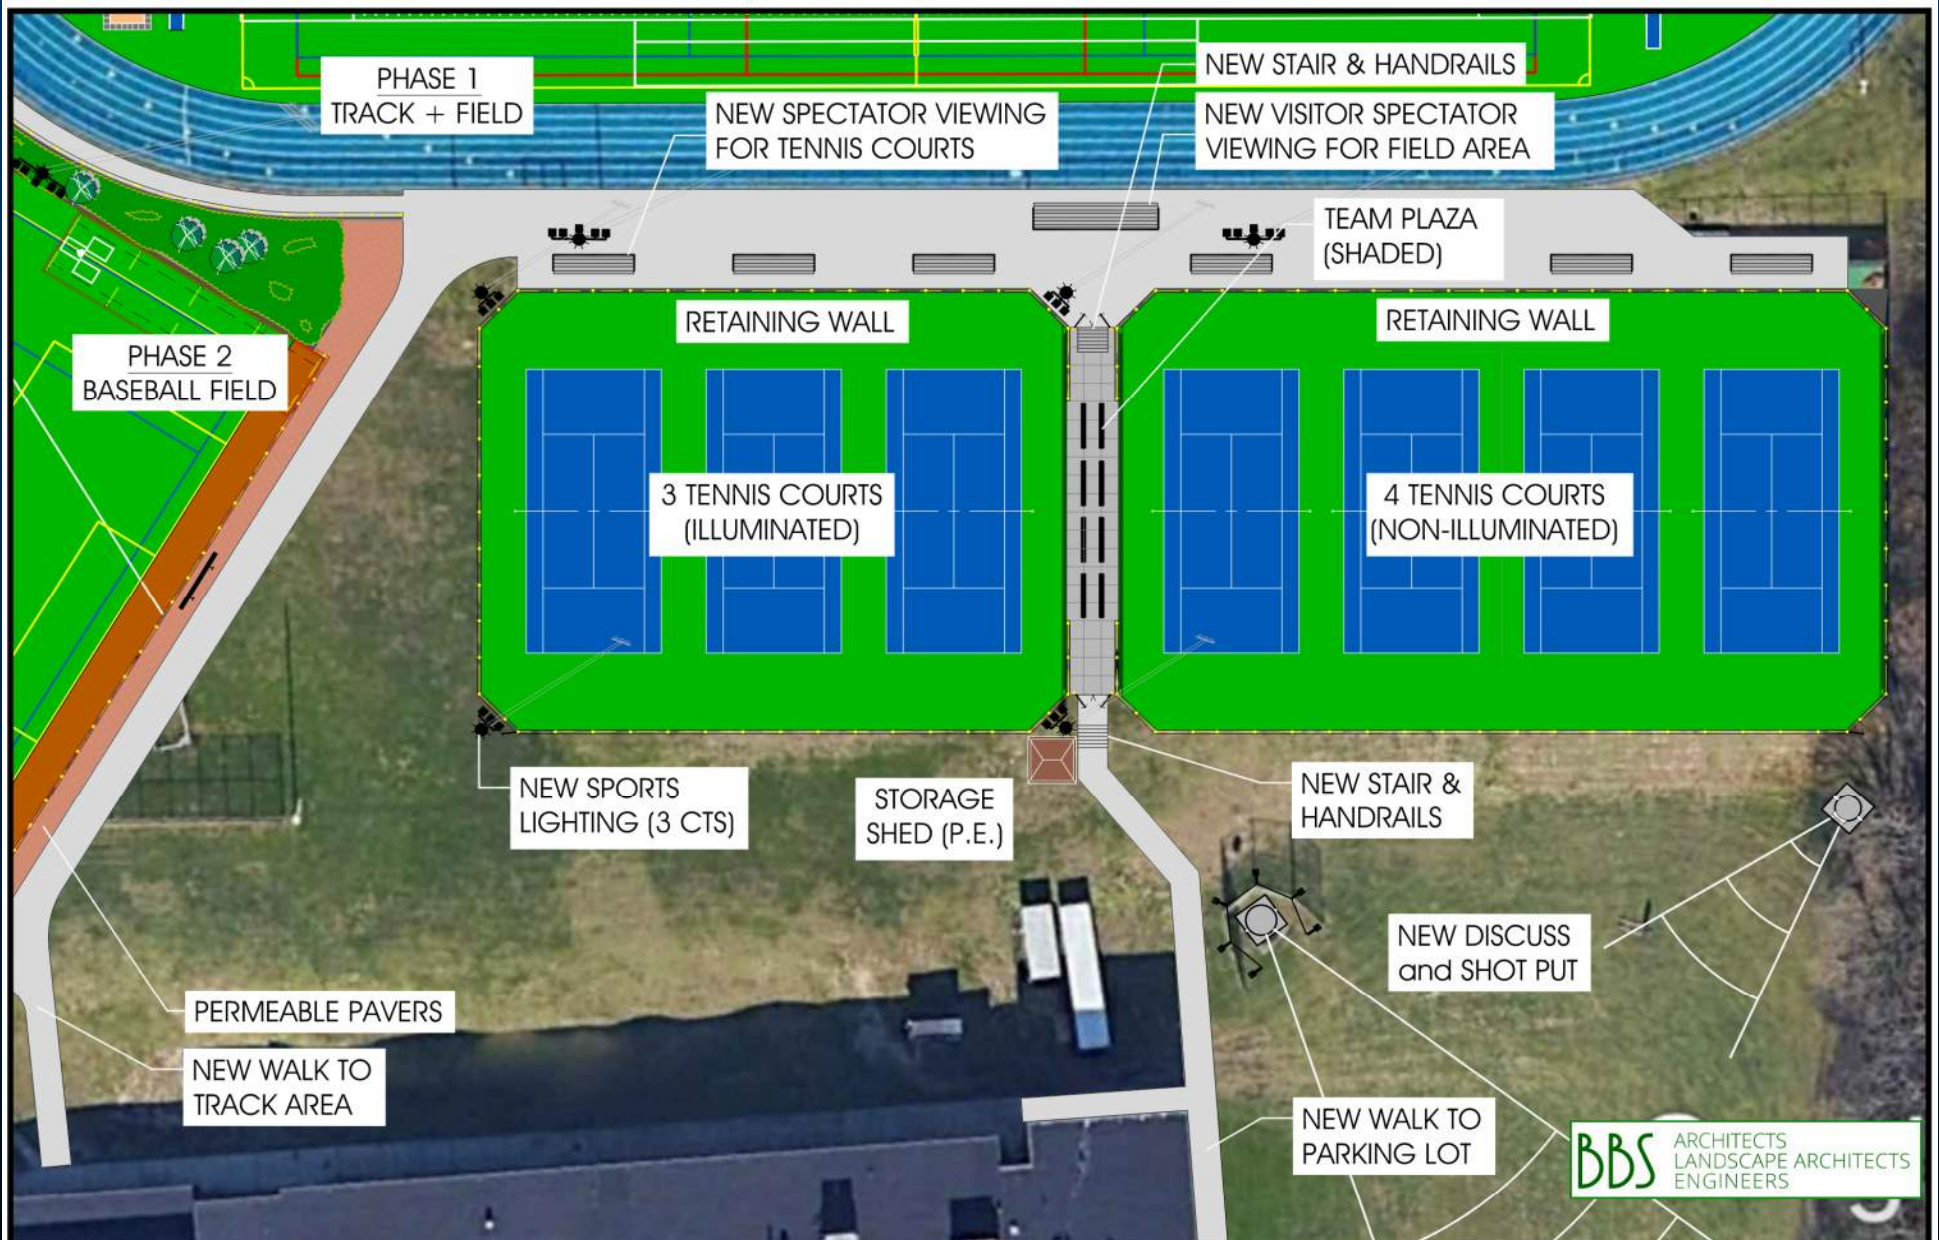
PHASE 1
TRACK + FIELD

NEW SPECTATOR VIEWING
FOR TENNIS COURTS

NEW STAIR & HANDRAILS

NEW VISITOR SPECTATOR
VIEWING FOR FIELD AREA

TEAM PLAZA
(SHADED)

PHASE 2
BASEBALL FIELD

RETAINING WALL

RETAINING WALL

3 TENNIS COURTS
(ILLUMINATED)

4 TENNIS COURTS
(NON-ILLUMINATED)

NEW SPORTS
LIGHTING (3 CTS)

STORAGE
SHED (P.E.)

NEW STAIR &
HANDRAILS

NEW DISCUSS
and SHOT PUT

PERMEABLE PAVERS

NEW WALK TO
TRACK AREA

NEW WALK TO
PARKING LOT

BBS ARCHITECTS
LANDSCAPE ARCHITECTS
ENGINEERS